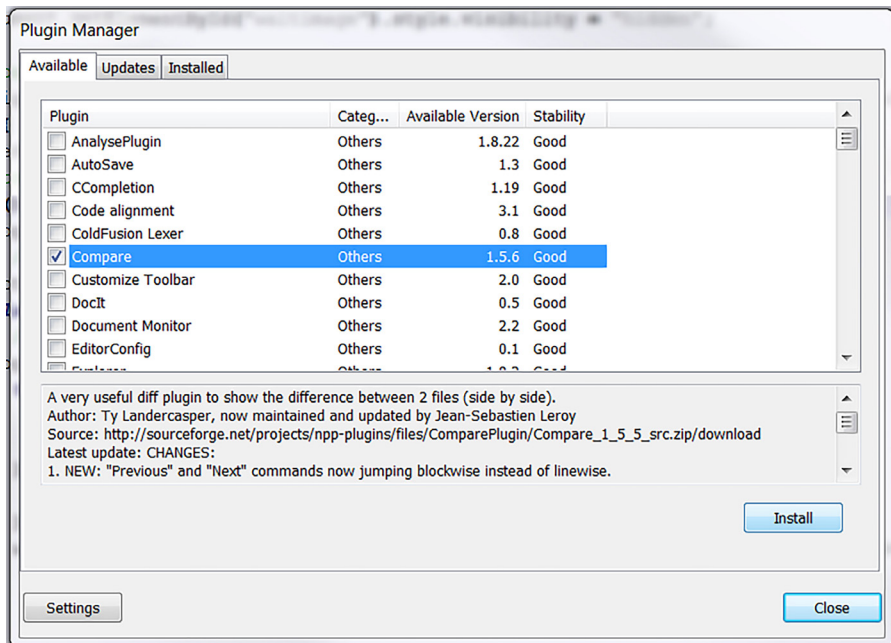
Plugin Manager

Available | Updates | Installed

| Plugin | Categ... | Available Version | Stability |
|---|---|---|---|
| AnalysePlugin | Others | 1.8.22 | Good |
| AutoSave | Others | 1.3 | Good |
| CCompletion | Others | 1.19 | Good |
| Code alignment | Others | 3.1 | Good |
| ColdFusion Lexer | Others | 0.8 | Good |
| Compare | Others | 1.5.6 | Good |
| Customize Toolbar | Others | 2.0 | Good |
| DocIt | Others | 0.5 | Good |
| Document Monitor | Others | 2.2 | Good |
| EditorConfig | Others | 0.1 | Good |
| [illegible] | Others | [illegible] | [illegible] |

A very useful diff plugin to show the difference between 2 files (side by side).
Author: Ty Landercasper, now maintained and updated by Jean-Sebastien Leroy
Source: http://sourceforge.net/projects/npp-plugins/files/ComparePlugin/Compare_1_5_5_src.zip/download
Latest update: CHANGES:
1. NEW: "Previous" and "Next" commands now jumping blockwise instead of linewise.

Install

Settings

Close